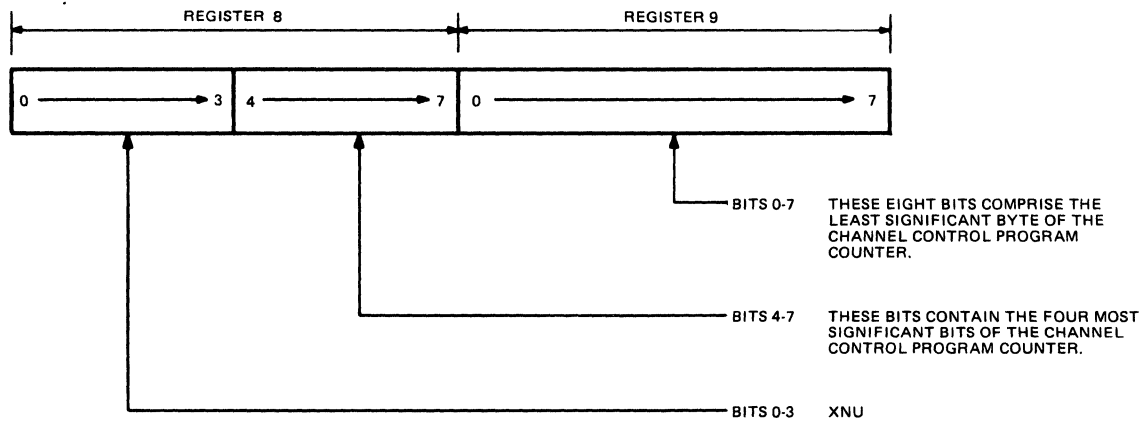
REGISTER 8

REGISTER 9

0 3 4 7 0 7

BITS 0-7 THESE EIGHT BITS COMPRISE THE LEAST SIGNIFICANT BYTE OF THE CHANNEL CONTROL PROGRAM COUNTER.

BITS 4-7 THESE BITS CONTAIN THE FOUR MOST SIGNIFICANT BITS OF THE CHANNEL CONTROL PROGRAM COUNTER.

BITS 0-3 XNU